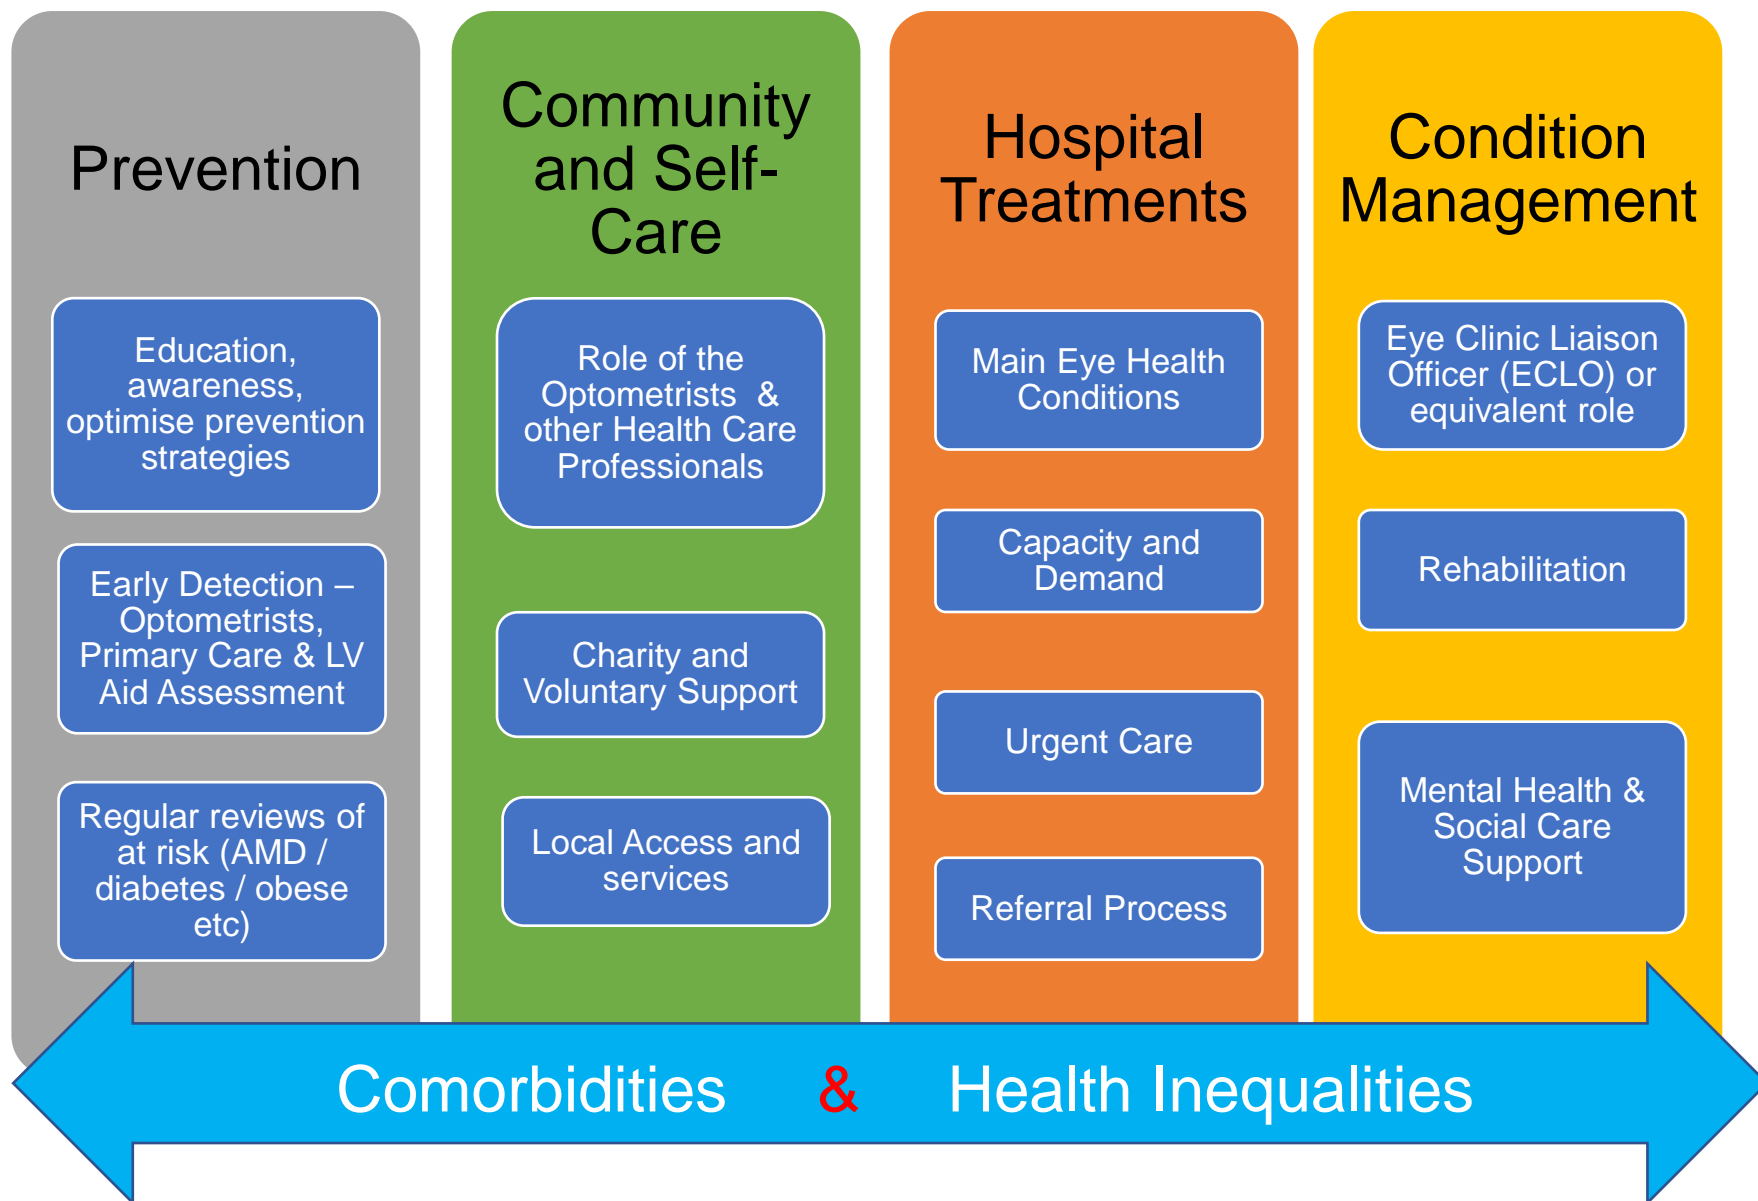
Prevention

Education, awareness, optimise prevention strategies

Early Detection – Optometrists, Primary Care & LV Aid Assessment

Regular reviews of at risk (AMD / diabetes / obese etc)

Community and Self-Care

Role of the Optometrists & other Health Care Professionals

Charity and Voluntary Support

Local Access and services

Hospital Treatments

Main Eye Health Conditions

Capacity and Demand

Urgent Care

Referral Process

Condition Management

Eye Clinic Liaison Officer (ECLO) or equivalent role

Rehabilitation

Mental Health & Social Care Support

Comorbidities & Health Inequalities